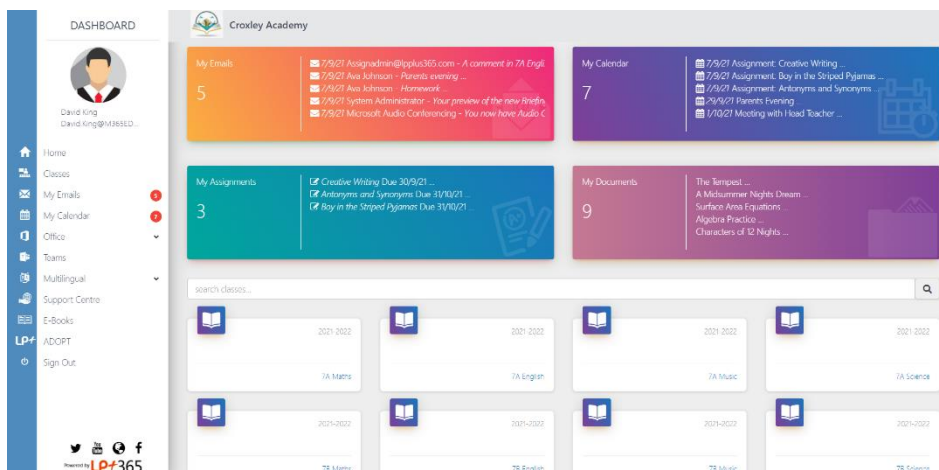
DASHBOARD

David King
David.King@M365ED...

Home
Classes
My Emails 5
My Calendar 7
Office
Teams
Multilingual
Support Centre
E-Books
ADOPT
Sign Out

Powered by LP+365

Croxley Academy

My Emails
5
7/9/21 Assignadmin@lpplus365.com - A comment in 7A Engli...
7/9/21 Awa Johnson - Parents evening ...
7/9/21 Awa Johnson - Homework ...
7/9/21 System Administrator - Your preview of the new Briefin...
7/9/21 Microsoft Audio Conferencing - You now have Audio C...

My Calendar
7
7/9/21 Assignment: Creative Writing ...
7/9/21 Assignment: Boy in the Striped Pyjamas ...
7/9/21 Assignment: Antonyms and Synonyms ...
29/9/21 Parents Evening
1/10/21 Meeting with Head Teacher ...

My Assignments
3
Creative Writing Due 30/9/21 ...
Antonyms and Synonyms Due 31/10/21 ...
Boy in the Striped Pyjamas Due 31/10/21 ...

My Documents
9
The Tempest ...
A Midsummer Nights Dream ...
Surface Area Equations ...
Algebra Practice ...
Characters of 12 Nights ...

search classes...

2021-2022
7A Maths

2021-2022
7A English

2021-2022
7A Music

2021-2022
7A Science

2021-2022
7B Maths

2021-2022
7B English

2021-2022
7B Music

2021-2022
7B Science